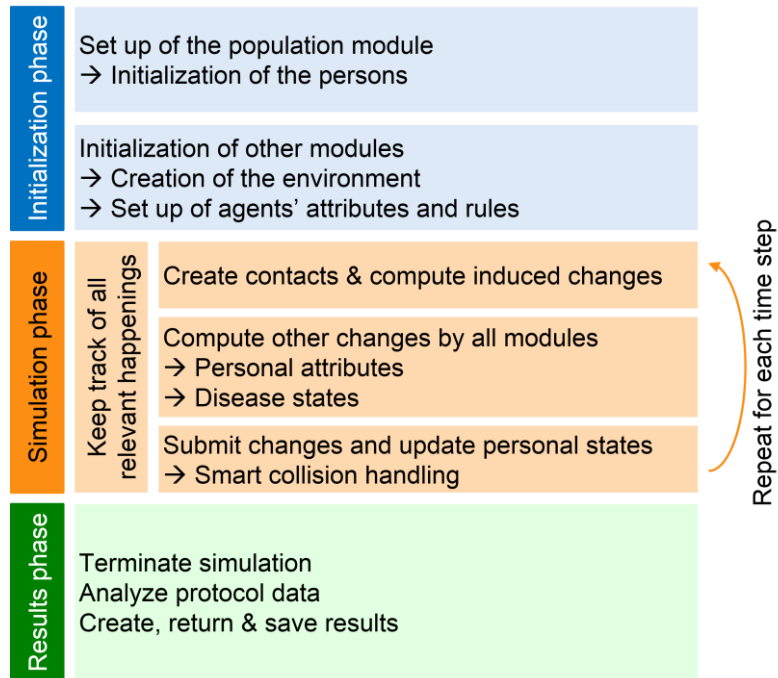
Initialization phase

Set up of the population module
→ Initialization of the persons

Initialization of other modules
→ Creation of the environment
→ Set up of agents' attributes and rules

Simulation phase

Keep track of all relevant happenings

Create contacts & compute induced changes

Compute other changes by all modules
→ Personal attributes
→ Disease states

Submit changes and update personal states
→ Smart collision handling

Repeat for each time step

Results phase

Terminate simulation
Analyze protocol data
Create, return & save results